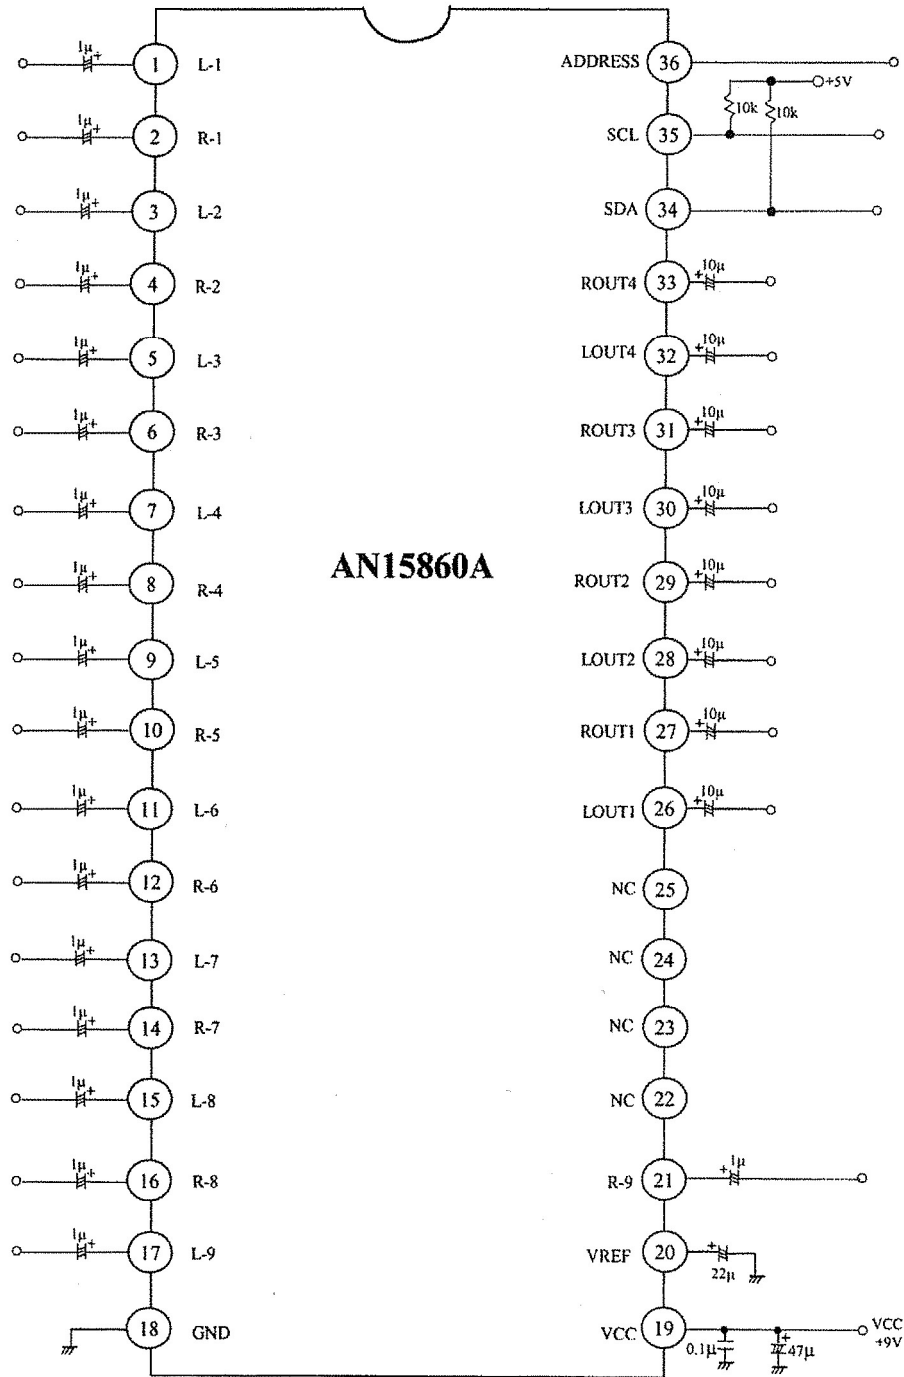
1μ 1 L-1
1μ 2 R-1
1μ 3 L-2
1μ 4 R-2
1μ 5 L-3
1μ 6 R-3
1μ 7 L-4
1μ 8 R-4
1μ 9 L-5
1μ 10 R-5
1μ 11 L-6
1μ 12 R-6
1μ 13 L-7
1μ 14 R-7
1μ 15 L-8
1μ 16 R-8
1μ 17 L-9
18 GND

AN15860A

ADDRESS 36
+5V
10k 10k
SCL 35
SDA 34
ROUT4 33 10μ
LOUT4 32 10μ
ROUT3 31 10μ
LOUT3 30 10μ
ROUT2 29 10μ
LOUT2 28 10μ
ROUT1 27 10μ
LOUT1 26 10μ
NC 25
NC 24
NC 23
NC 22
R-9 21 1μ
VREF 20 22μ
VCC 19 0.1μ 47μ VCC +9V